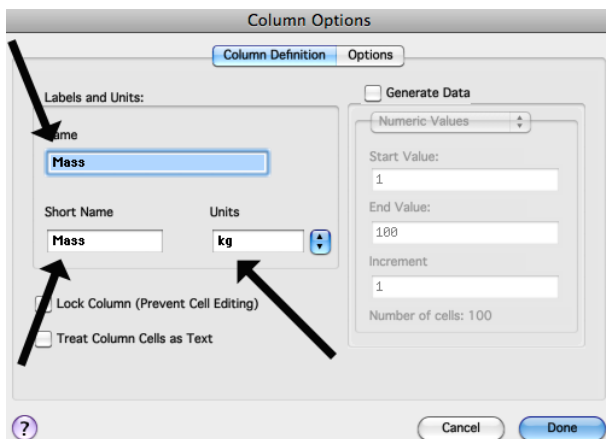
Column Options

Column Definition Options

Labels and Units:

ame

Mass

Short Name

Mass

Units

kg

Lock Column (Prevent Cell Editing)

Treat Column Cells as Text

Generate Data

Numeric Values

Start Value:

1

End Value:

100

Increment

1

Number of cells: 100

?

Cancel

Done